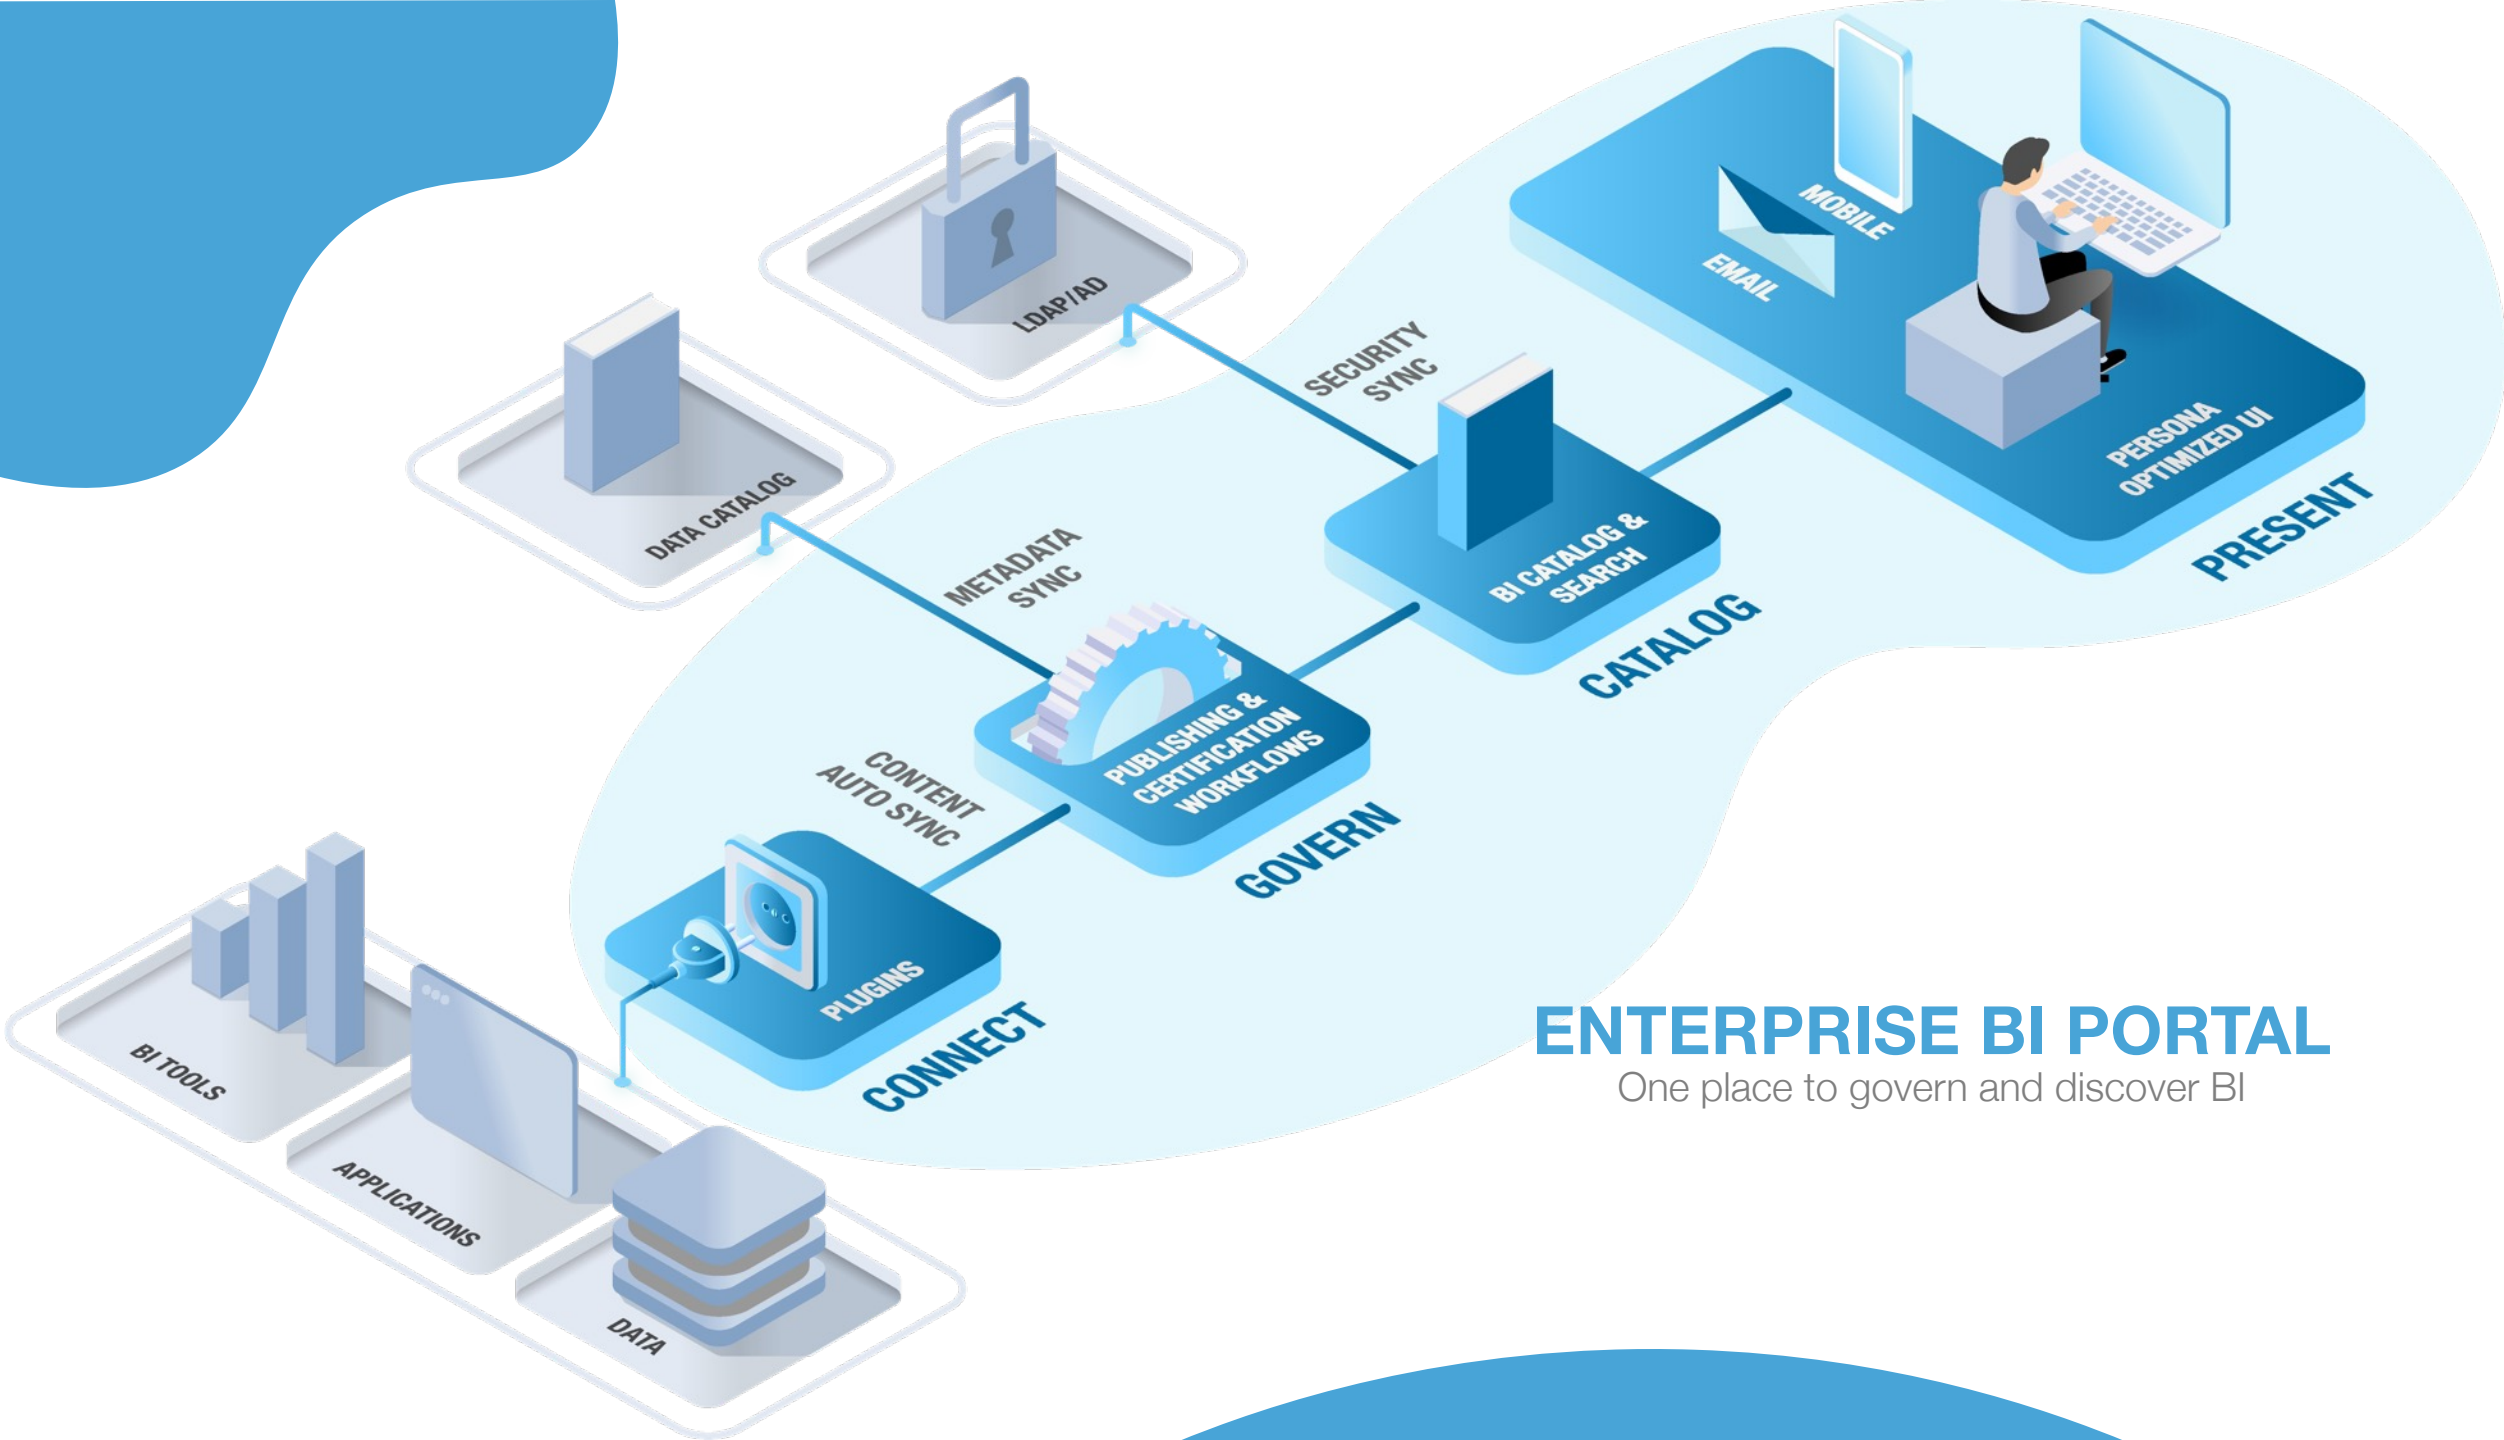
LDAP/AD

DATA CATALOG

SECURITY SYNC

METADATA SYNC

MOBILE

EMAIL

PERSONA OPTIMIZED UI

PRESENT

BI CATALOG & SEARCH

CATALOG

PUBLISHING & CERTIFICATION WORKFLOWS

GOVERN

CONTENT AUTO SYNC

PLUGINS

CONNECT

BI TOOLS

APPLICATIONS

DATA

ENTERPRISE BI PORTAL
One place to govern and discover BI